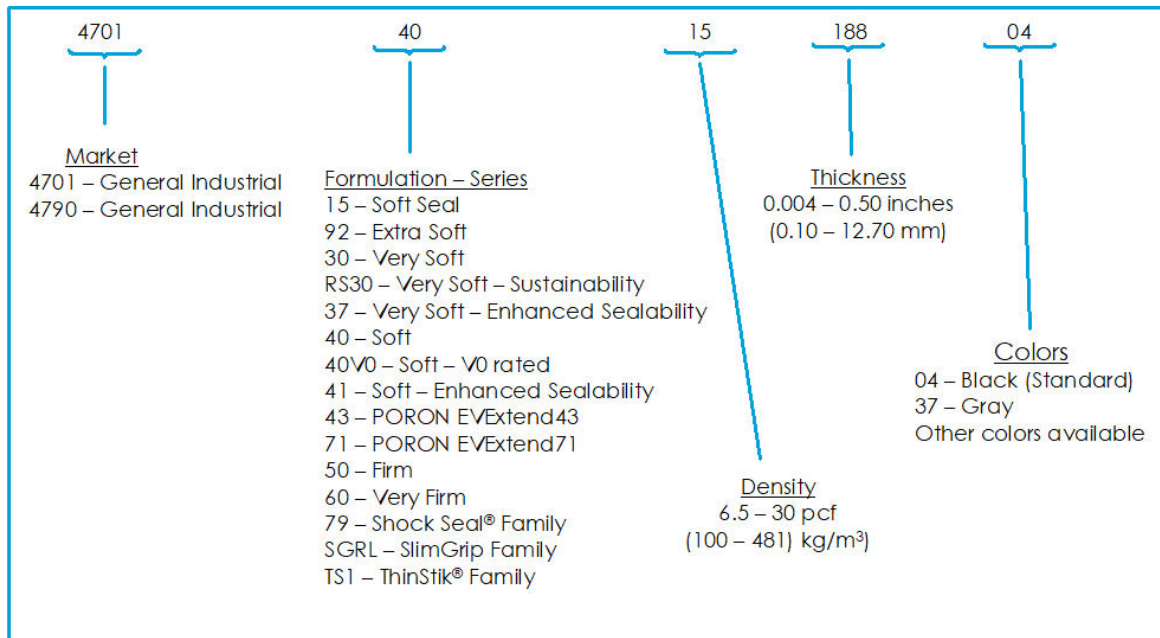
4701 40 15 188 04

Market
4701 – General Industrial
4790 – General Industrial

Formulation – Series
15 – Soft Seal
92 – Extra Soft
30 – Very Soft
RS30 – Very Soft – Sustainability
37 – Very Soft – Enhanced Sealability
40 – Soft
40V0 – Soft – V0 rated
41 – Soft – Enhanced Sealability
43 – PORON EVExtend43
71 – PORON EVExtend71
50 – Firm
60 – Very Firm
79 – Shock Seal® Family
SGRL – SlimGrip Family
TS1 – ThinStik® Family

Thickness
0.004 – 0.50 inches
(0.10 – 12.70 mm)

Colors
04 – Black (Standard)
37 – Gray
Other colors available

Density
6.5 – 30 pcf
(100 – 481) kg/$m^3$)